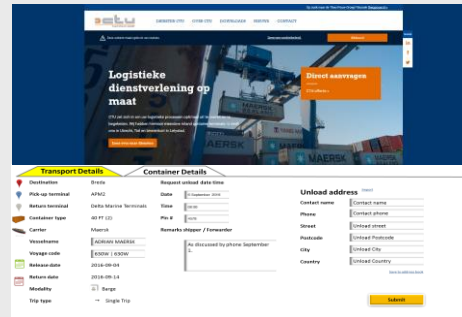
CTU
ONDERNEMING CTU
OVER CTU
DOWNLOADS
SERVICE
CONTACT

Logistieke dienstverlening op maat

Direct aanvragen

Lees meer over Maatwerk

MAERSK

Transport Details
Container Details

Destination	Breda
Pick-up terminal	APM2
Return terminal	Delta Marine Terminals
Container type	40 FT (2)
Carrier	Maersk
Vesselname	ADRIAN MAERSK
Voyage code	630W | 630W
Release date	2016-09-04
Return date	2016-09-14
Modality	Barge
Trip type	Single Trip

Request unload date time
Date	23 September 2016
Time	09:00
Pin #	1234
Remarks shipper / Forwarder
As discussed by phone September 1.

Unload address
Contact name	Contact name
Phone	Contact phone
Street	Unload street
Postcode	Unload Postcode
City	Unload City
Country	Unload Country

Submit